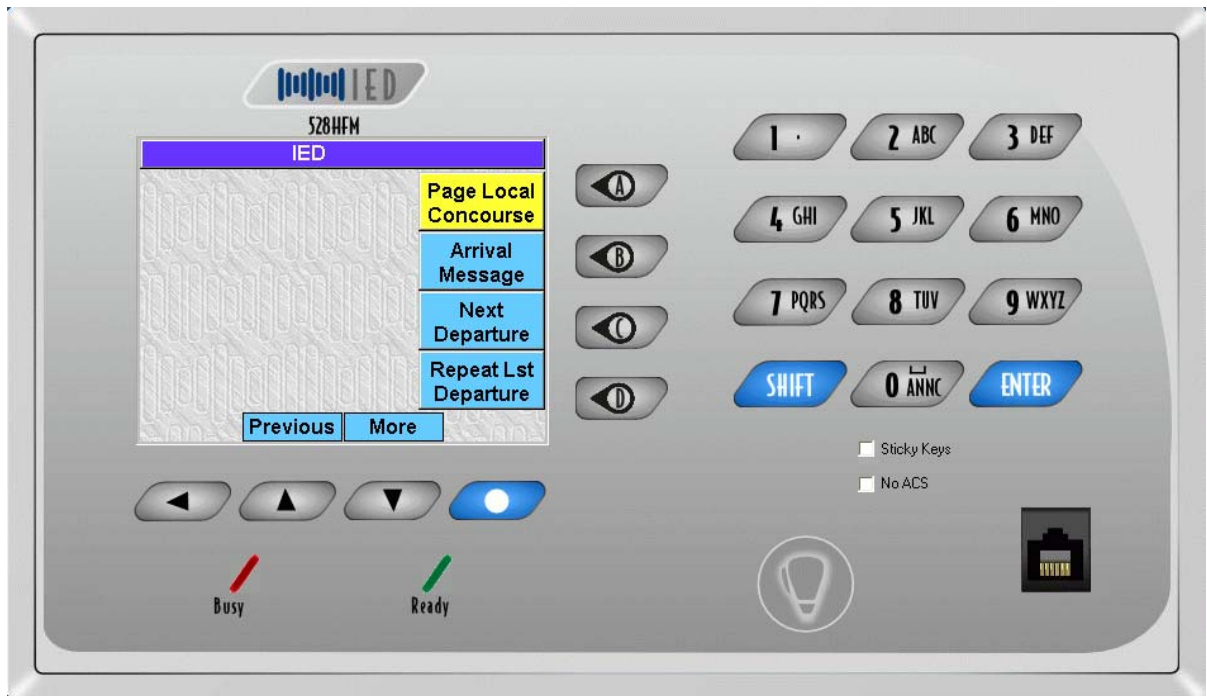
IED

528HFM

IED

Page Local Concourse

Arrival Message

Next Departure

Repeat Lst Departure

Previous

More

A

B

C

D

1 ·

2 ABC

3 DEF

4 GHI

5 JKL

6 MNO

7 PQRS

8 TUV

9 WXYZ

SHIFT

0 ANNC

ENTER

Sticky Keys

No ACS

Busy

Ready